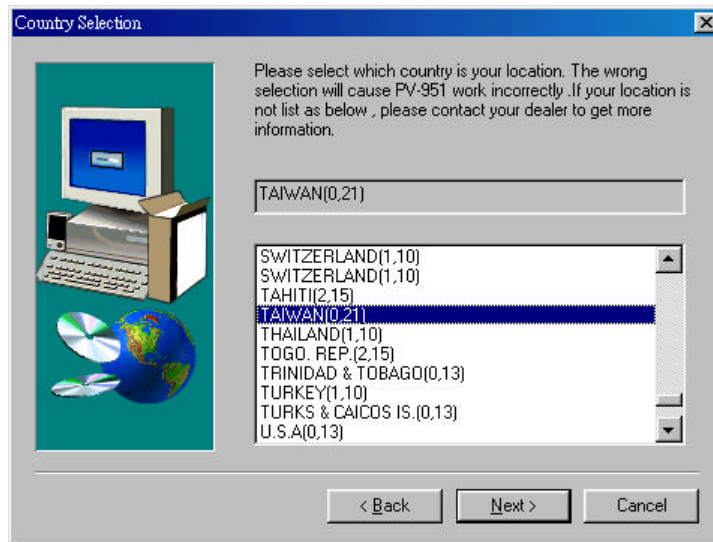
Country Selection

Please select which country is your location. The wrong selection will cause PV-951 work incorrectly .If your location is not list as below , please contact your dealer to get more information.

TAIWAN(0,21)

SWITZERLAND(1,10)
SWITZERLAND(1,10)
TAHITI(2,15)
TAIWAN(0,21)
THAILAND(1,10)
TOGO. REP.(2,15)
TRINIDAD & TOBAGO(0,13)
TURKEY(1,10)
TURKS & CAICOS IS.(0,13)
U.S.A(0,13)

< Back
Next >
Cancel